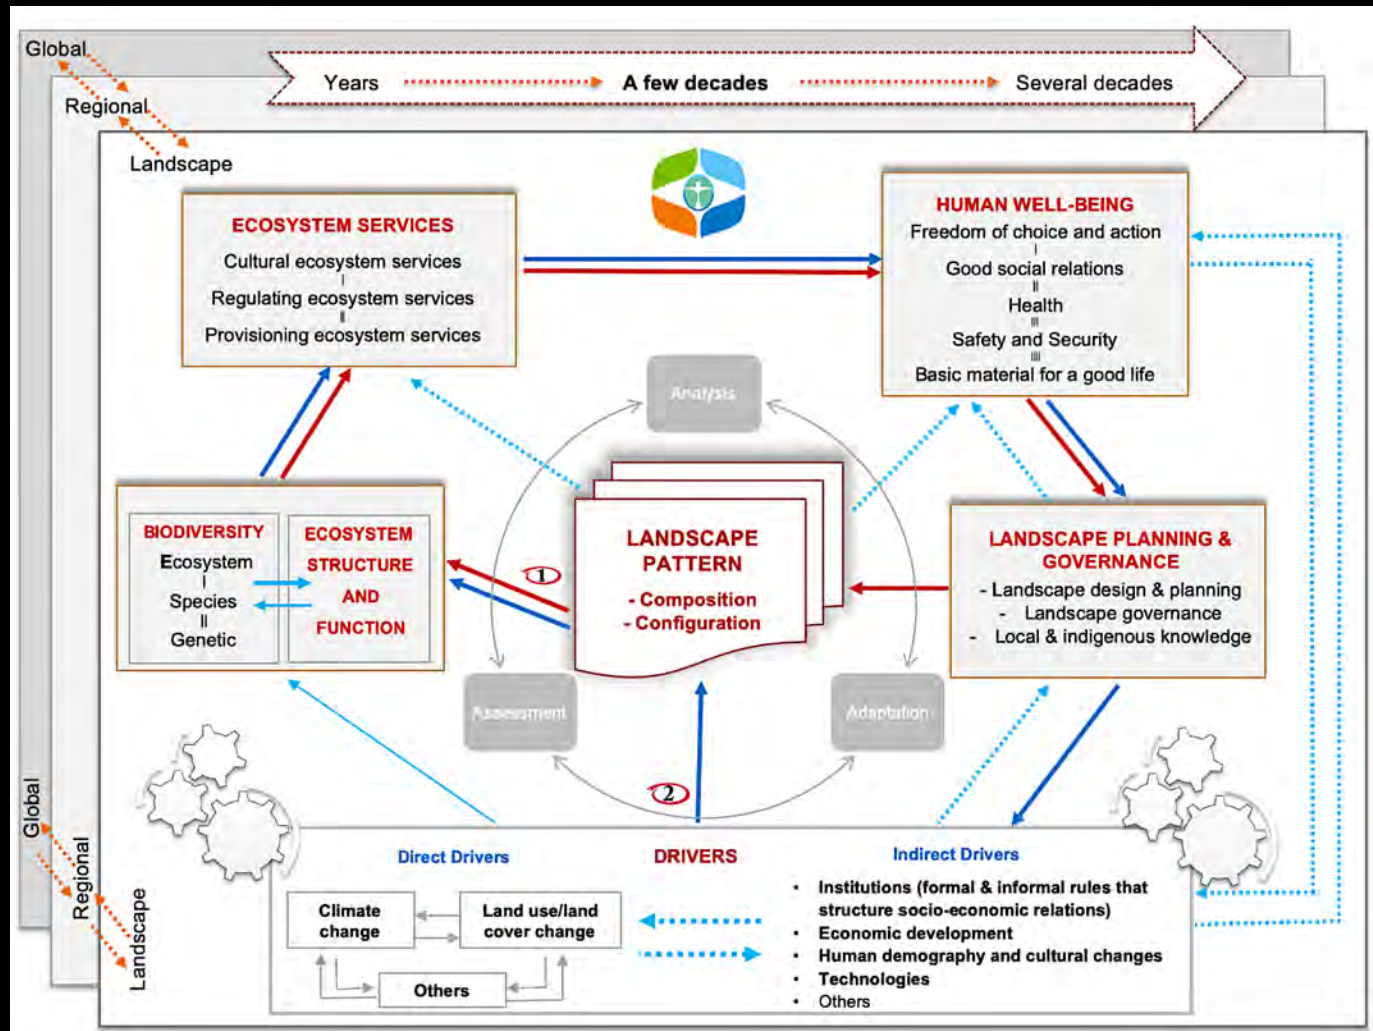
Global
Regional
Landscape

Years A few decades Several decades

ECOSYSTEM SERVICES
Cultural ecosystem services
Regulating ecosystem services
Provisioning ecosystem services

HUMAN WELL-BEING
Freedom of choice and action
Good social relations
Health
Safety and Security
Basic material for a good life

Analysis

BIODIVERSITY
Ecosystem
Species
Genetic

ECOSYSTEM STRUCTURE AND FUNCTION

LANDSCAPE PATTERN
- Composition
- Configuration

1

LANDSCAPE PLANNING & GOVERNANCE
- Landscape design & planning
- Landscape governance
- Local & indigenous knowledge

Assessment

Adaptation

2

Direct Drivers
DRIVERS
Indirect Drivers

Climate change
Land use/land cover change
Others

• Institutions (formal & informal rules that structure socio-economic relations)
• Economic development
• Human demography and cultural changes
• Technologies
• Others

Global
Regional
Landscape